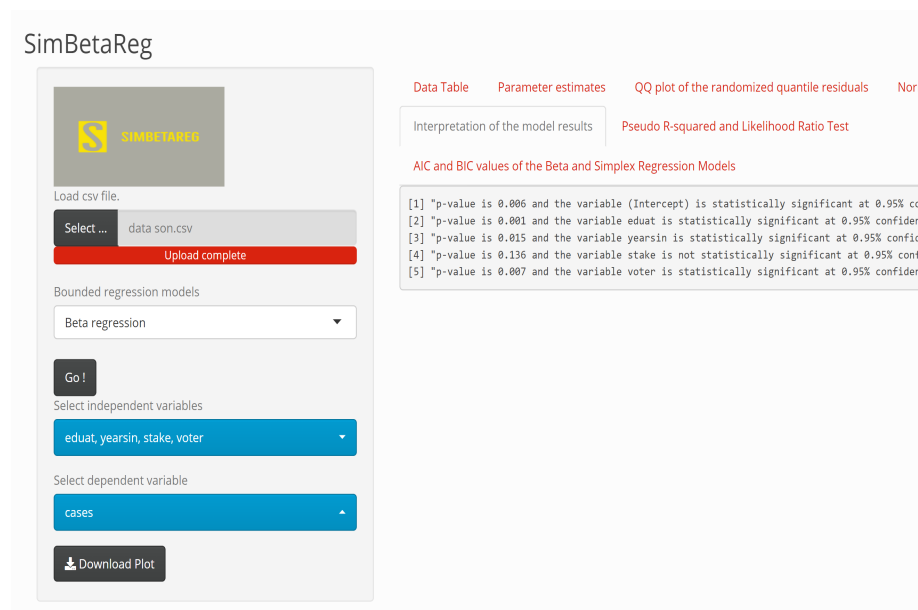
SimBetaReg

S SIMBETAREG

Load csv file.

Select ... data son.csv

Upload complete

Bounded regression models

Beta regression

Go !

Select independent variables

eduat, yearsin, stake, voter

Select dependent variable

cases

Download Plot

Data Table Parameter estimates QQ plot of the randomized quantile residuals Nor

Interpretation of the model results Pseudo R-squared and Likelihood Ratio Test

AIC and BIC values of the Beta and Simplex Regression Models

[1] "p-value is 0.006 and the variable (Intercept) is statistically significant at 0.95% co
[2] "p-value is 0.001 and the variable eduat is statistically significant at 0.95% confider
[3] "p-value is 0.015 and the variable yearsin is statistically significant at 0.95% confi
[4] "p-value is 0.136 and the variable stake is not statistically significant at 0.95% conf
[5] "p-value is 0.007 and the variable voter is statistically significant at 0.95% confider